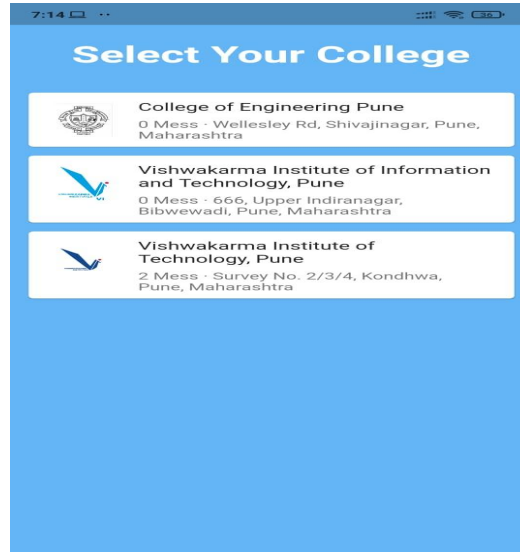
7:14

Select Your College

College of Engineering Pune
0 Mess · Wellesley Rd, Shivajinagar, Pune, Maharashtra

Vishwakarma Institute of Information and Technology, Pune
0 Mess · 666, Upper Indiranagar, Bibwewadi, Pune, Maharashtra

Vishwakarma Institute of Technology, Pune
2 Mess · Survey No. 2/3/4, Kondhwa, Pune, Maharashtra